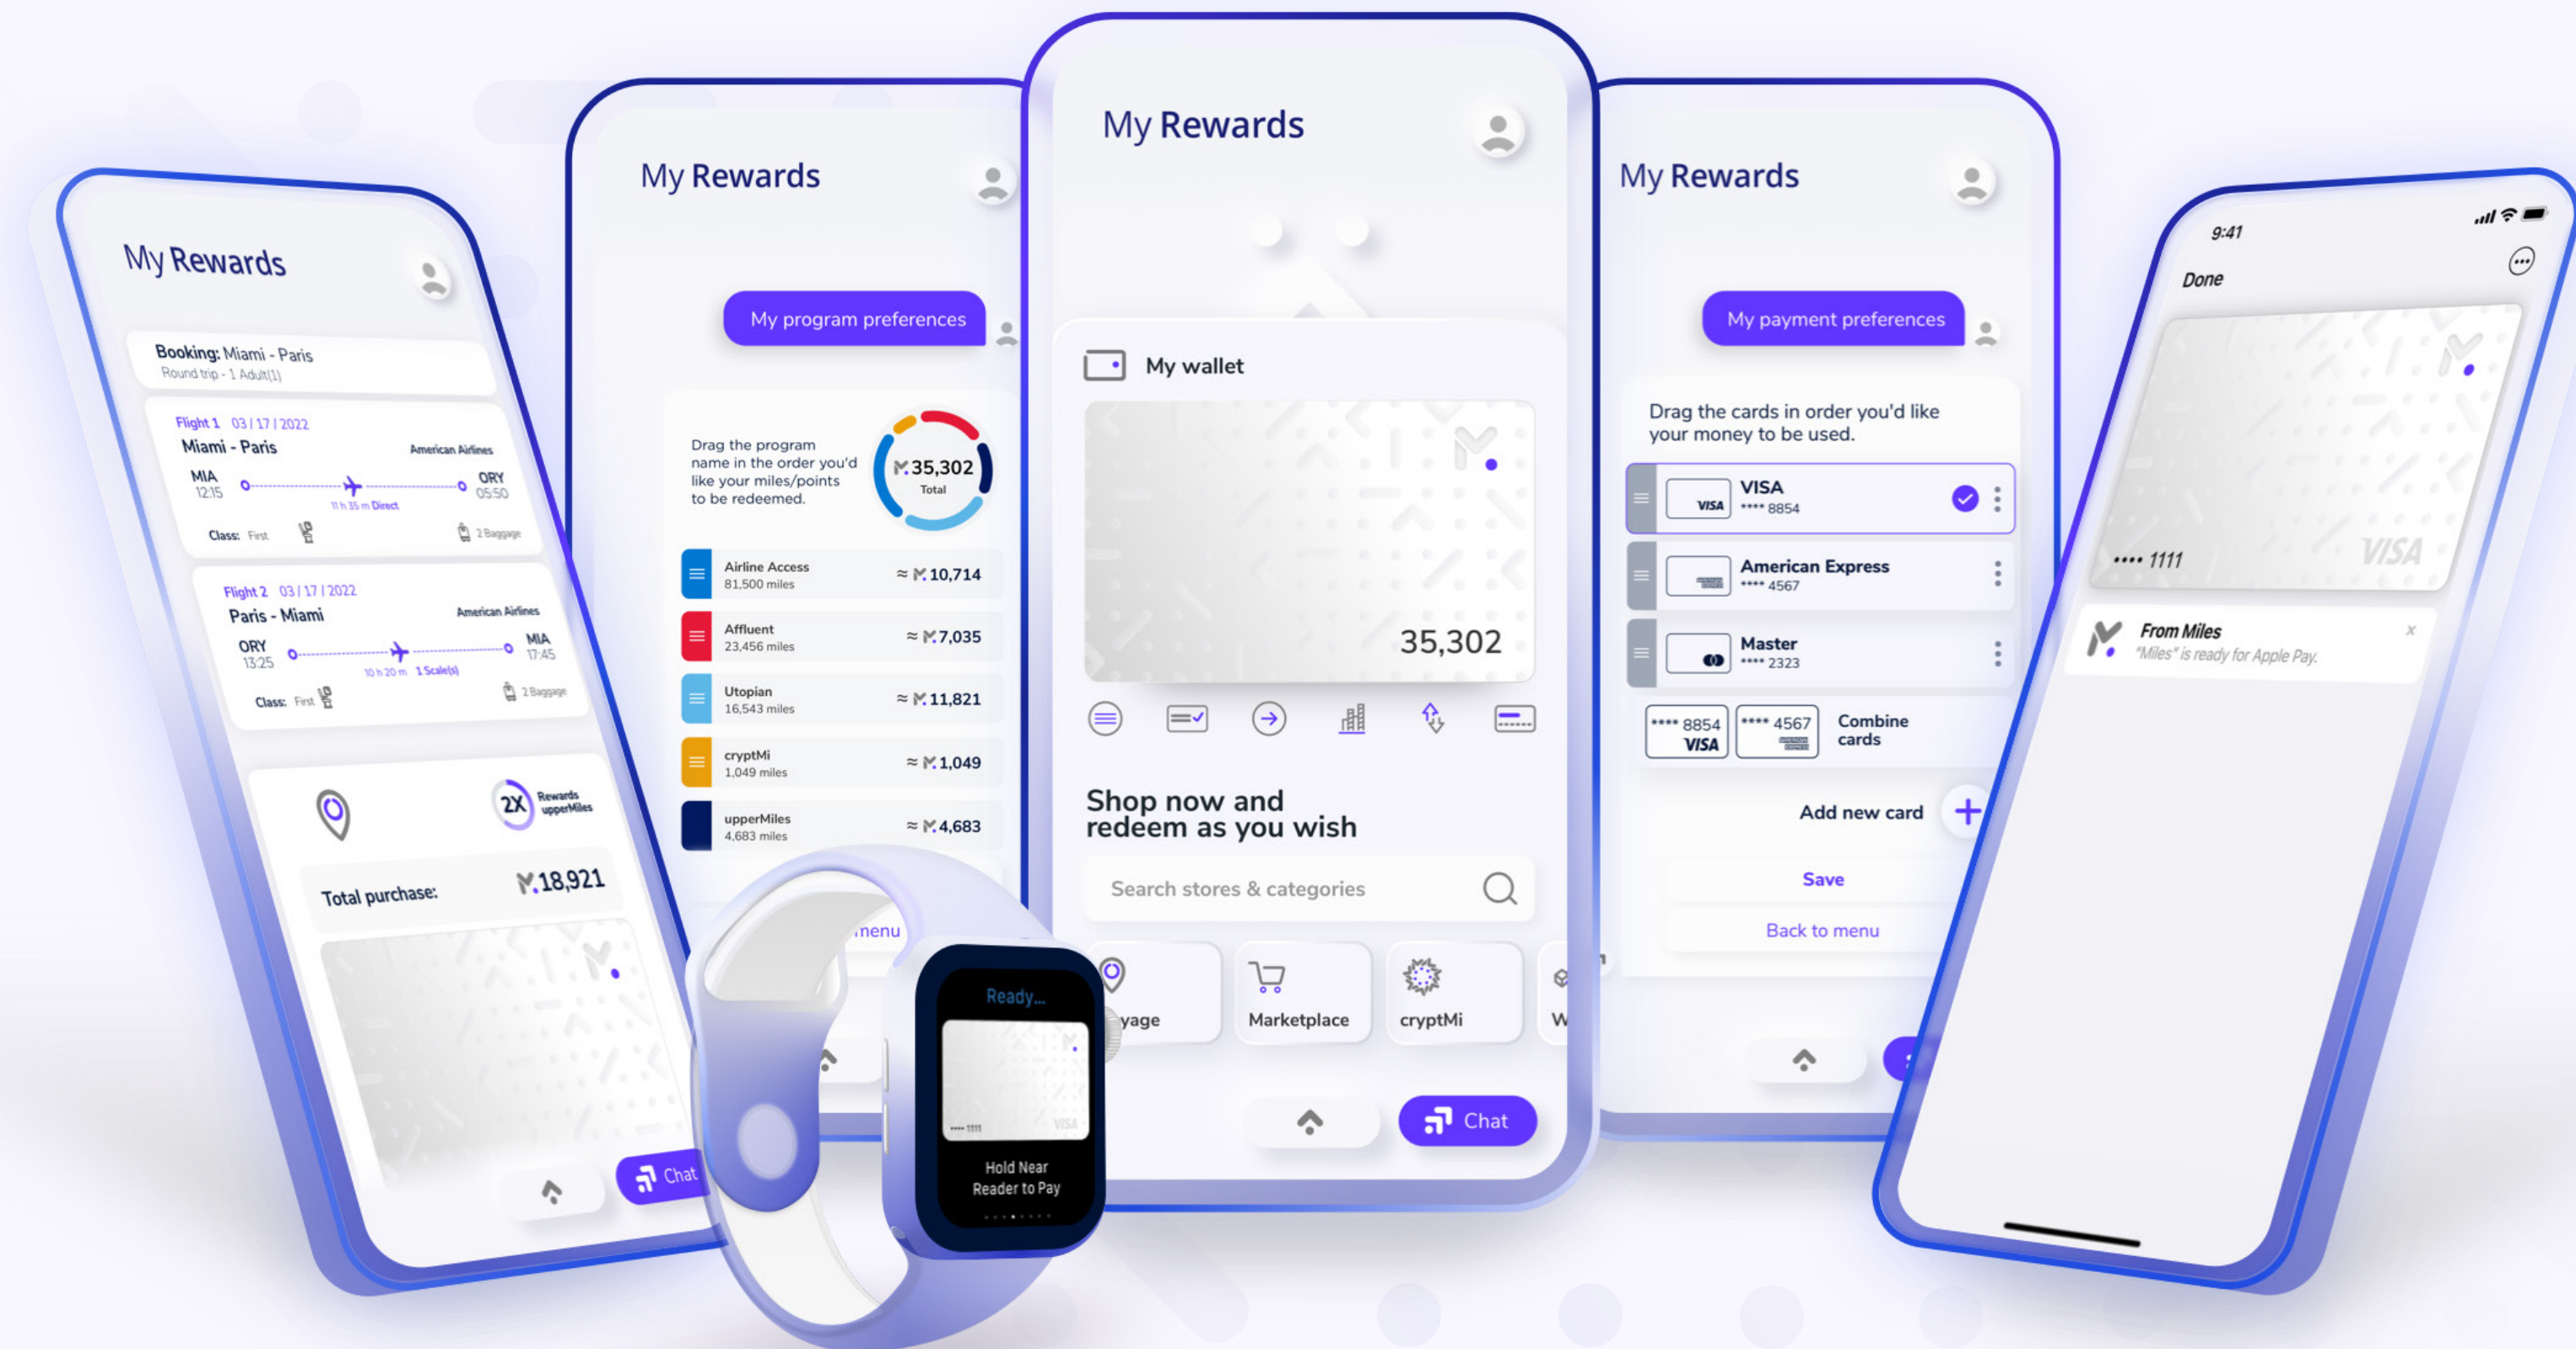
My Rewards

Booking: Miami - Paris
Round trip - 1 Adult(1)

Flight 1 03 / 17 / 2022
Miami - Paris
American Airlines
MIA 12:15
ORY 05:50
11 h 35 m Direct
Class: First
2 Baggage

Flight 2 03 / 17 / 2022
Paris - Miami
American Airlines
ORY 13:25
MIA 17:45
10 h 20 m 1 Scale(s)
Class: First
2 Baggage

2X Rewards upperMiles

Total purchase: 18,921

Chat

My Rewards

My program preferences

Drag the program name in the order you'd like your miles/points to be redeemed.

35,302 Total

| | | |
|---|---|---|
| Airline Access | 81,500 miles | ≈ 10,714 |
| Affluent | 23,456 miles | ≈ 7,035 |
| Utopian | 16,543 miles | ≈ 11,821 |
| cryptMi | 1,049 miles | ≈ 1,049 |
| upperMiles | 4,683 miles | ≈ 4,683 |

menu

Ready...
**** 1111
VISA
Hold Near Reader to Pay

My Rewards

My wallet

35,302

Shop now and redeem as you wish

Search stores & categories

yage
Marketplace
cryptMi
W

Chat

My Rewards

My payment preferences

Drag the cards in order you'd like your money to be used.

VISA
**** 8854

American Express
**** 4567

Master
**** 2323

**** 8854 VISA
**** 4567
Combine cards

Add new card

Save

Back to menu

9:41

Done

**** 1111
VISA

From Miles
"Miles" is ready for Apple Pay.